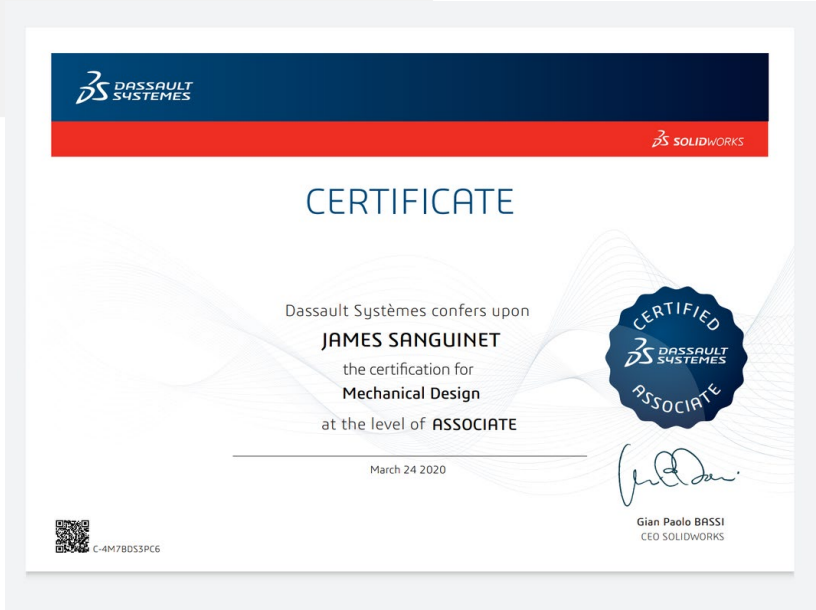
DASSAULT SYSTEMES

SOLIDWORKS

CERTIFICATE

Dassault Systèmes confers upon

JAMES SANGUINET

the certification for

Mechanical Design

at the level of ASSOCIATE

March 24 2020

CERTIFIED DASSAULT SYSTEMES ASSOCIATE

Gian Paolo BASSI
CEO SOLIDWORKS

C-4M7BDS3PC6